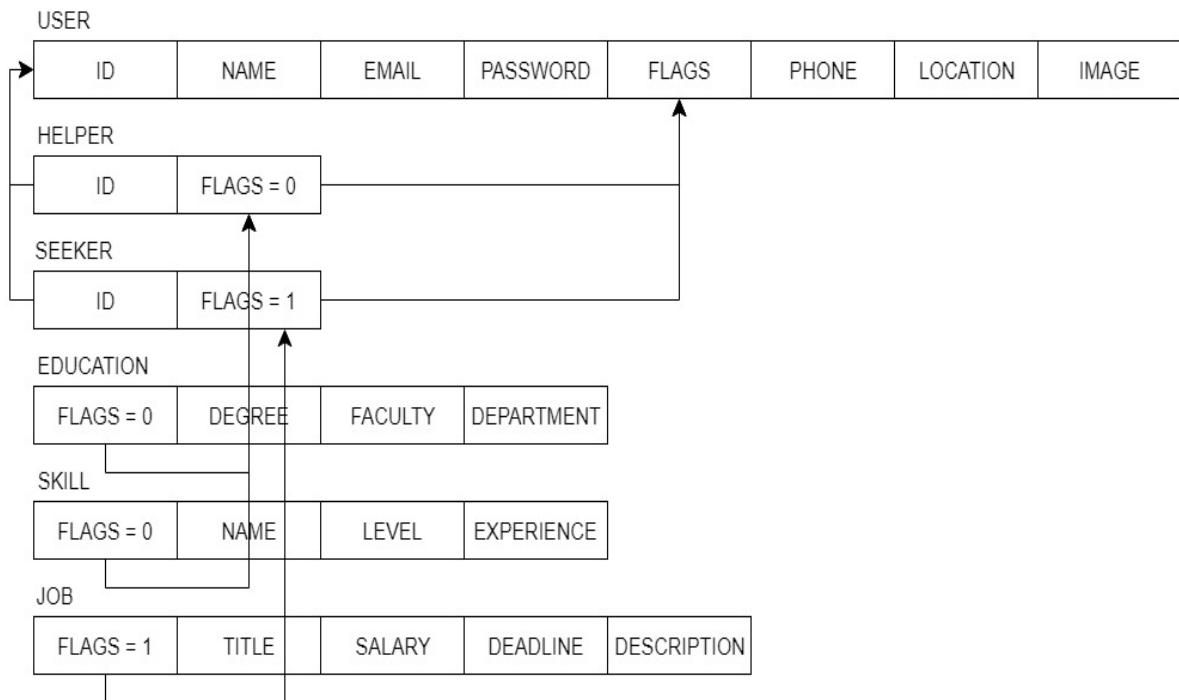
USER

| ID | NAME | EMAIL | PASSWORD | FLAGS | PHONE | LOCATION | IMAGE |
|---|---|---|---|---|---|---|---|

HELPER

| ID | FLAGS = 0 |
|---|---|

SEEKER

| ID | FLAGS = 1 |
|---|---|

EDUCATION

| FLAGS = 0 | DEGREE | FACULTY | DEPARTMENT |
|---|---|---|---|

SKILL

| FLAGS = 0 | NAME | LEVEL | EXPERIENCE |
|---|---|---|---|

JOB

| FLAGS = 1 | TITLE | SALARY | DEADLINE | DESCRIPTION |
|---|---|---|---|---|